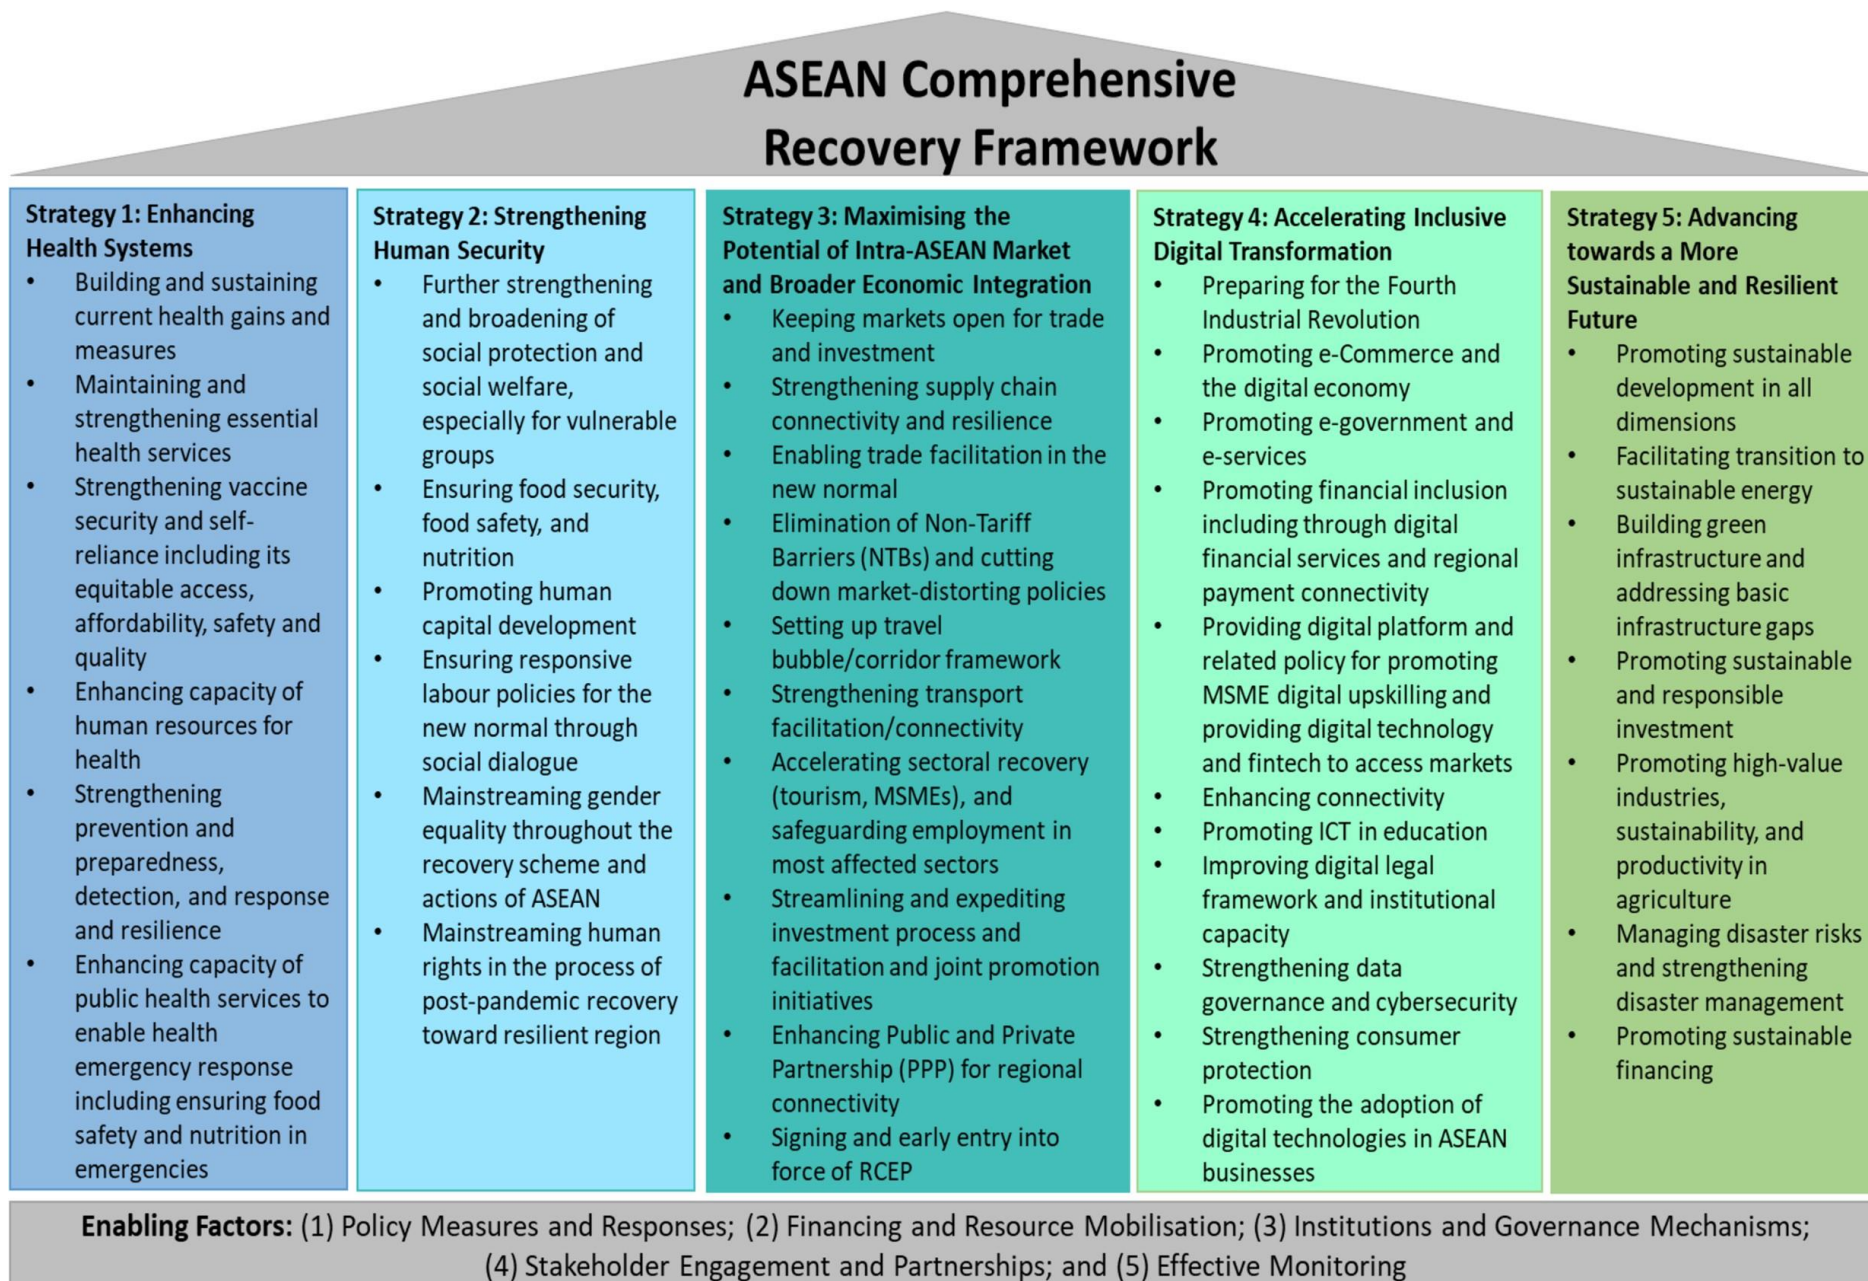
ASEAN Comprehensive Recovery Framework

Strategy 1: Enhancing Health Systems
• Building and sustaining current health gains and measures
• Maintaining and strengthening essential health services
• Strengthening vaccine security and self-reliance including its equitable access, affordability, safety and quality
• Enhancing capacity of human resources for health
• Strengthening prevention and preparedness, detection, and response and resilience
• Enhancing capacity of public health services to enable health emergency response including ensuring food safety and nutrition in emergencies

Strategy 2: Strengthening Human Security
• Further strengthening and broadening of social protection and social welfare, especially for vulnerable groups
• Ensuring food security, food safety, and nutrition
• Promoting human capital development
• Ensuring responsive labour policies for the new normal through social dialogue
• Mainstreaming gender equality throughout the recovery scheme and actions of ASEAN
• Mainstreaming human rights in the process of post-pandemic recovery toward resilient region

Strategy 3: Maximising the Potential of Intra-ASEAN Market and Broader Economic Integration
• Keeping markets open for trade and investment
• Strengthening supply chain connectivity and resilience
• Enabling trade facilitation in the new normal
• Elimination of Non-Tariff Barriers (NTBs) and cutting down market-distorting policies
• Setting up travel bubble/corridor framework
• Strengthening transport facilitation/connectivity
• Accelerating sectoral recovery (tourism, MSMEs), and safeguarding employment in most affected sectors
• Streamlining and expediting investment process and facilitation and joint promotion initiatives
• Enhancing Public and Private Partnership (PPP) for regional connectivity
• Signing and early entry into force of RCEP

Strategy 4: Accelerating Inclusive Digital Transformation
• Preparing for the Fourth Industrial Revolution
• Promoting e-Commerce and the digital economy
• Promoting e-government and e-services
• Promoting financial inclusion including through digital financial services and regional payment connectivity
• Providing digital platform and related policy for promoting MSME digital upskilling and providing digital technology and fintech to access markets
• Enhancing connectivity
• Promoting ICT in education
• Improving digital legal framework and institutional capacity
• Strengthening data governance and cybersecurity
• Strengthening consumer protection
• Promoting the adoption of digital technologies in ASEAN businesses

Strategy 5: Advancing towards a More Sustainable and Resilient Future
• Promoting sustainable development in all dimensions
• Facilitating transition to sustainable energy
• Building green infrastructure and addressing basic infrastructure gaps
• Promoting sustainable and responsible investment
• Promoting high-value industries, sustainability, and productivity in agriculture
• Managing disaster risks and strengthening disaster management
• Promoting sustainable financing

Enabling Factors: (1) Policy Measures and Responses; (2) Financing and Resource Mobilisation; (3) Institutions and Governance Mechanisms; (4) Stakeholder Engagement and Partnerships; and (5) Effective Monitoring